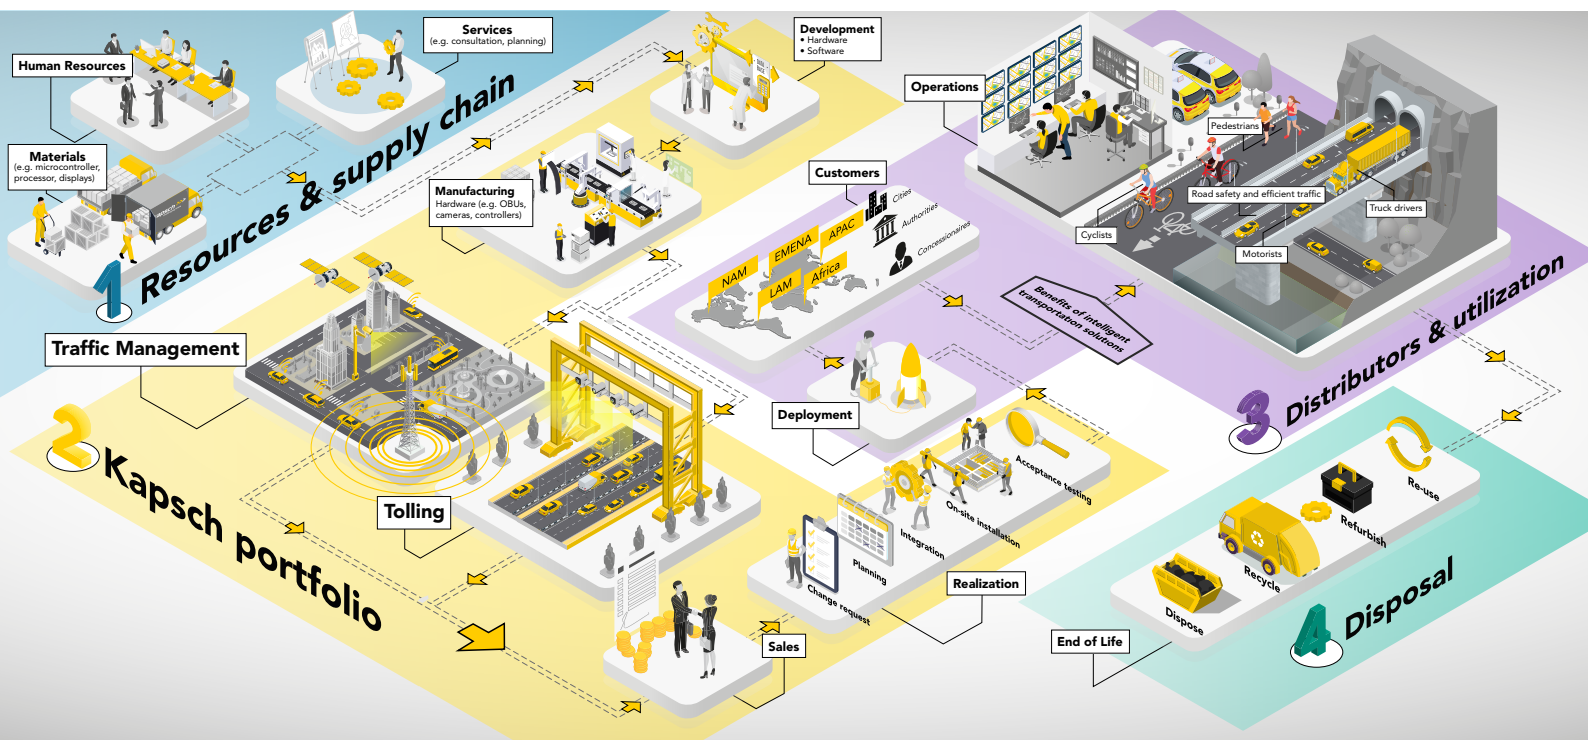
Human Resources

Services
(e.g. consultation, planning)

Development
• Hardware
• Software

Materials
(e.g. microcontroller, processor, displays)

Manufacturing
Hardware (e.g. OBUs, cameras, controllers)

1 Resources & supply chain

Operations

Pedestrians

Road safety and efficient traffic

Truck drivers

Cyclists

Motorists

Customers

Cities

Authorities

Concessionaires

NAM

EMENA

APAC

LAM

Africa

Benefits of intelligent transportation solutions

3 Distributors & utilization

Traffic Management

Deployment

Acceptance testing

On-site installation

Integration

Planning

Change request

Realization

2 Kapsch portfolio

Tolling

Sales

Re-use

Refurbish

Recycle

Dispose

End of Life

4 Disposal